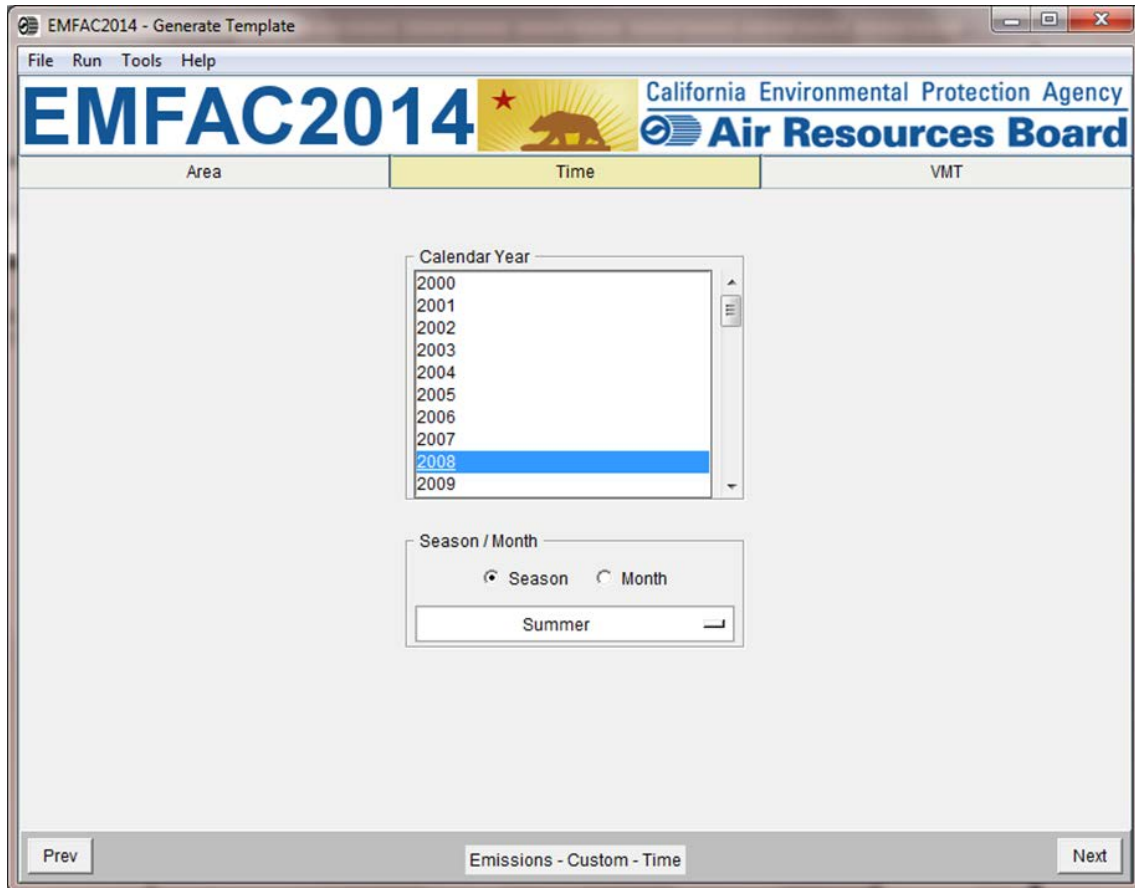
EMFAC2014 - Generate Template

File Run Tools Help

EMFAC2014

California Environmental Protection Agency

Air Resources Board

Area

Time

VMT

Calendar Year

2000
2001
2002
2003
2004
2005
2006
2007
2008
2009

Season / Month

Season

Month

Summer

Prev

Emissions - Custom - Time

Next